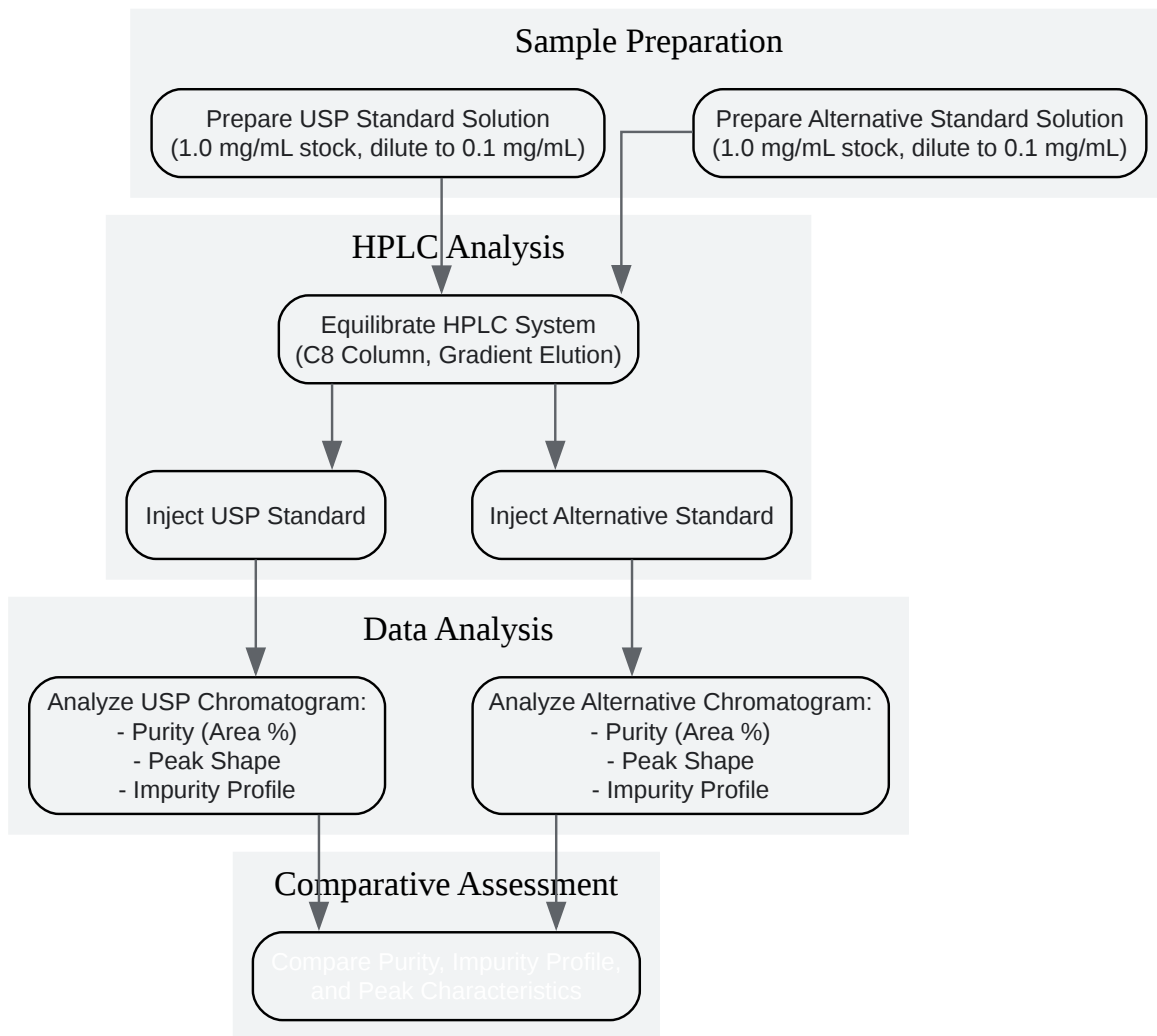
Sample Preparation

Prepare USP Standard Solution
(1.0 mg/mL stock, dilute to 0.1 mg/mL)

Prepare Alternative Standard Solution
(1.0 mg/mL stock, dilute to 0.1 mg/mL)

HPLC Analysis

Equilibrate HPLC System
(C8 Column, Gradient Elution)

Inject USP Standard

Inject Alternative Standard

Data Analysis

Analyze USP Chromatogram:
- Purity (Area %)
- Peak Shape
- Impurity Profile

Analyze Alternative Chromatogram:
- Purity (Area %)
- Peak Shape
- Impurity Profile

Comparative Assessment

Compare Purity, Impurity Profile,
and Peak Characteristics